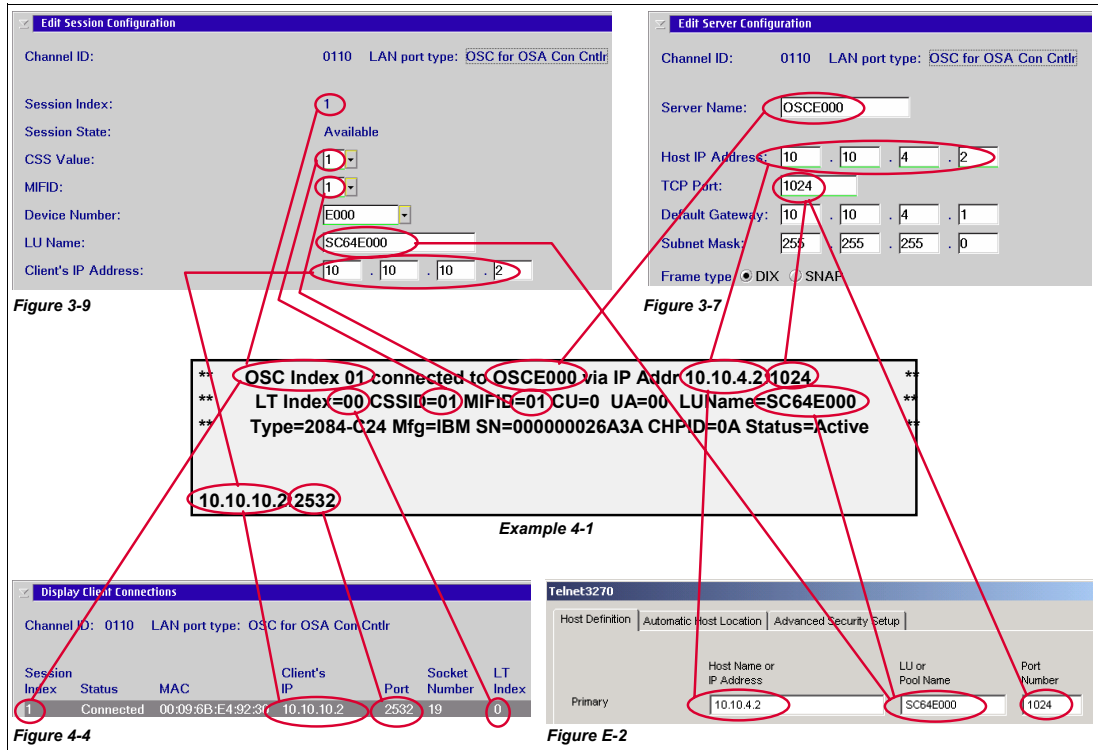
Edit Session Configuration

Channel ID: 0110 LAN port type: OSC for OSA Con Cntlr

Session Index: 1

Session State: Available

CSS Value: 1

MIFID: 1

Device Number: E000

LU Name: SC64E000

Client's IP Address: 10 . 10 . 10 . 2

Figure 3-9

Edit Server Configuration

Channel ID: 0110 LAN port type: OSC for OSA Con Cntlr

Server Name: OSCE000

Host IP Address: 10 . 10 . 4 . 2

TCP Port: 1024

Default Gateway: 10 . 10 . 4 . 1

Subnet Mask: 255 . 255 . 255 . 0

Frame type: DIX SNAP

Figure 3-7

** OSC Index 01 connected to OSCE000 via IP Addr 10.10.4.2:1024 **
** LT Index=00 CSSID=01 MIFID=01 CU=0 UA=00 LUName=SC64E000 **
** Type=2084-C24 Mfg=IBM SN=000000026A3A CHPID=0A Status=Active **

10.10.10.2:2532

Example 4-1

Display Client Connections

Channel ID: 0110 LAN port type: OSC for OSA Con Cntlr

| Session Index | Status | MAC | Client's IP | Port | Socket Number | LT Index |
|---|---|---|---|---|---|---|
| 1 | Connected | 00:09:6B:E4:92:30 | 10.10.10.2 | 2532 | 19 | 0 |

Figure 4-4

Telnet3270

Host Definition | Automatic Host Location | Advanced Security Setup

| | Host Name or IP Address | LU or Pool Name | Port Number |
|---|---|---|---|
| Primary | 10.10.4.2 | SC64E000 | 1024 |

Figure E-2